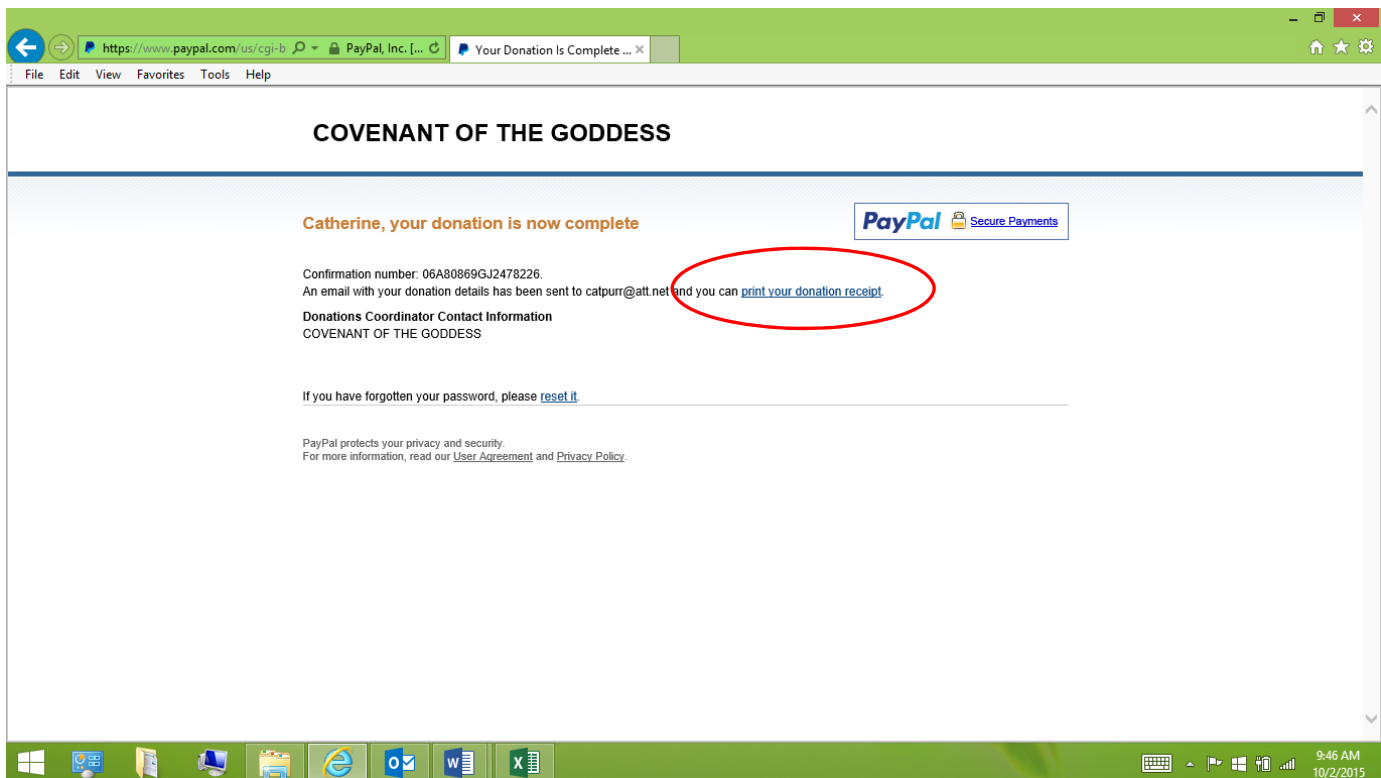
https://www.paypal.com/us/cgi-b
PayPal, Inc. [...
Your Donation Is Complete ...
File Edit View Favorites Tools Help

COVENANT OF THE GODDESS

Catherine, your donation is now complete

PayPal Secure Payments

Confirmation number: 06A80869GJ2478226.
An email with your donation details has been sent to catpurr@att.net and you can print your donation receipt.

Donations Coordinator Contact Information
COVENANT OF THE GODDESS

If you have forgotten your password, please reset it.

PayPal protects your privacy and security.
For more information, read our User Agreement and Privacy Policy.

9:46 AM
10/2/2015